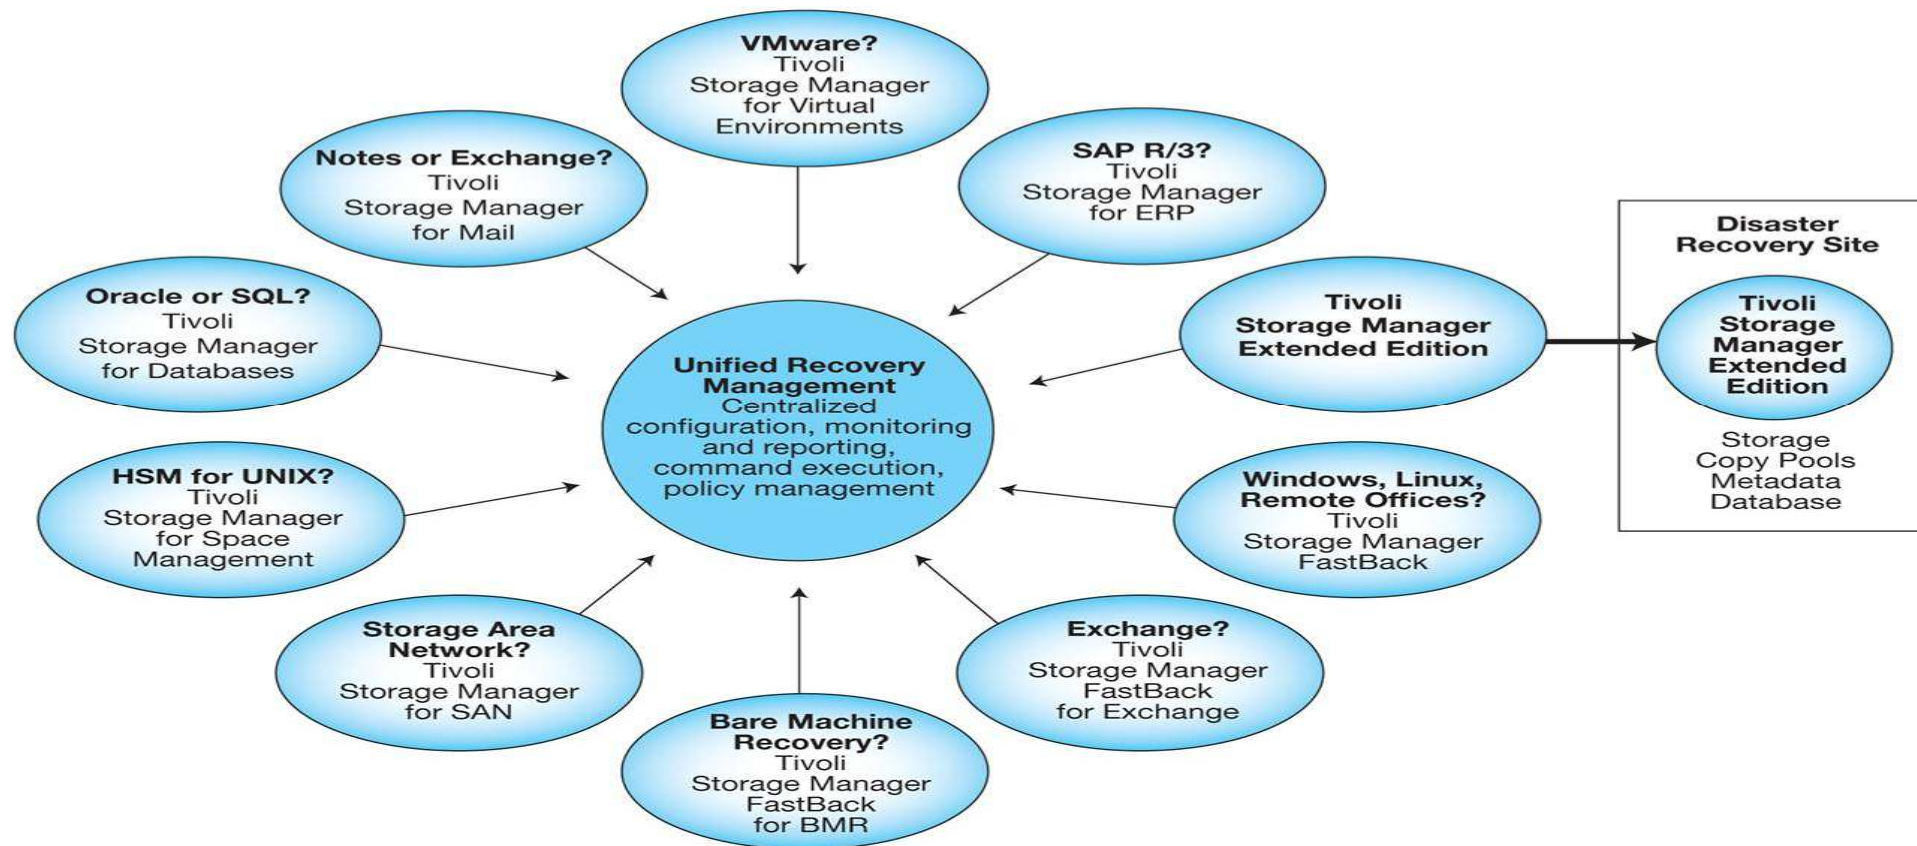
VMware?
Tivoli
Storage Manager
for Virtual
Environments

Notes or Exchange?
Tivoli
Storage Manager
for Mail

SAP R/3?
Tivoli
Storage Manager
for ERP

Disaster
Recovery Site

Oracle or SQL?
Tivoli
Storage Manager
for Databases

Tivoli
Storage Manager
Extended Edition

Tivoli
Storage
Manager
Extended
Edition

Unified Recovery
Management
Centralized
configuration, monitoring
and reporting,
command execution,
policy management

Storage
Copy Pools
Metadata
Database

HSM for UNIX?
Tivoli
Storage Manager
for Space
Management

Windows, Linux,
Remote Offices?
Tivoli
Storage Manager
FastBack

Storage Area
Network?
Tivoli
Storage Manager
for SAN

Exchange?
Tivoli
Storage Manager
FastBack
for Exchange

Bare Machine
Recovery?
Tivoli
Storage Manager
FastBack
for BMR